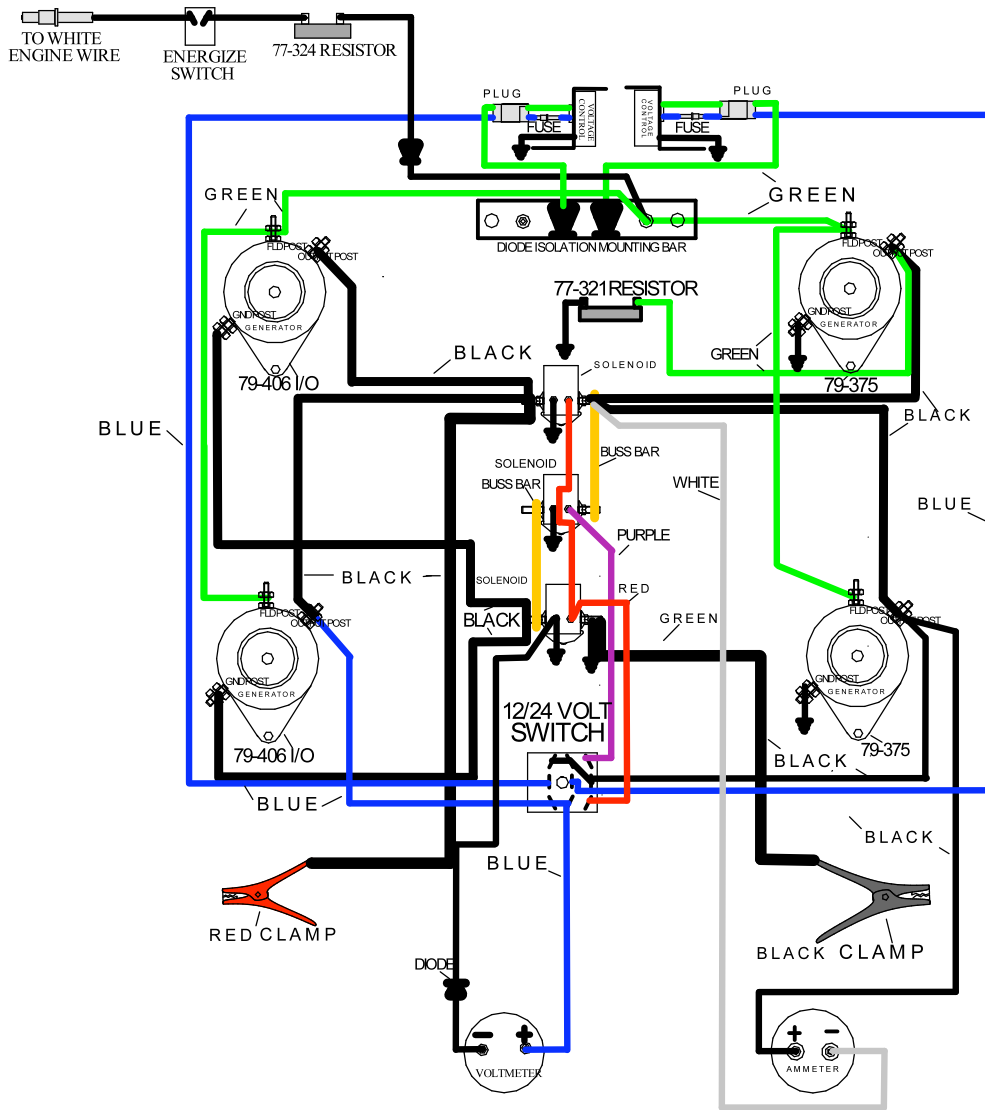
TO WHITE ENGINE WIRE

ENERGIZE SWITCH

77-324 RESISTOR

PLUG

VOLTAGE CONTROL

FUSE

VOLTAGE CONTROL

FUSE

PLUG

GREEN

GREEN

DIODE ISOLATION MOUNTING BAR

FLD POST

OUTPUT POST

GND POST

GENERATOR

79-406 I/O

FLD POST

OUTPUT POST

GND POST

GENERATOR

79-375

77-321 RESISTOR

BLACK

SOLENOID

GREEN

BLACK

BLUE

SOLENOID

BUSS BAR

BUSS BAR

WHITE

BLUE

PURPLE

BLACK

SOLENOID

RED

FLD POST

OUTPUT POST

GND POST

GENERATOR

79-406 I/O

BLACK

GREEN

FLD POST

OUTPUT POST

GND POST

GENERATOR

79-375

12/24 VOLT SWITCH

BLACK

BLUE

BLACK

BLUE

RED CLAMP

BLACK CLAMP

DIODE

VOLTMETER

AMMETER